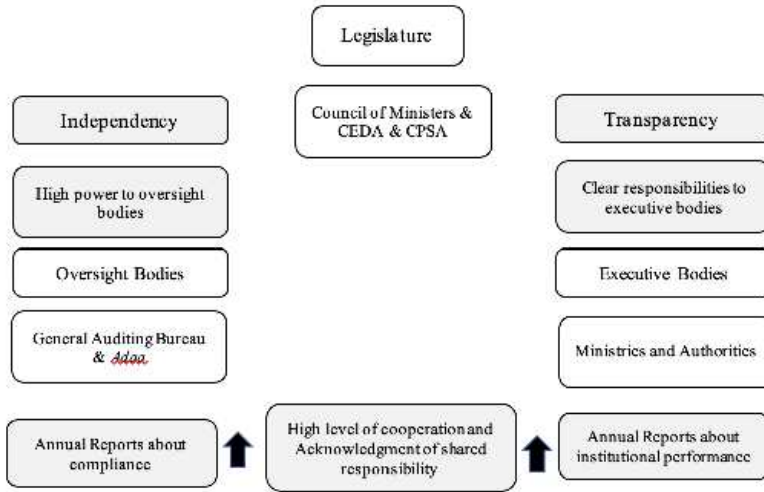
Legislature

Independency

Council of Ministers & CEDA & CPSA

Transparency

High power to oversight bodies

Clear responsibilities to executive bodies

Oversight Bodies

Executive Bodies

General Auditing Bureau & Adaa

Ministries and Authorities

Annual Reports about compliance

High level of cooperation and Acknowledgment of shared responsibility

Annual Reports about institutional performance